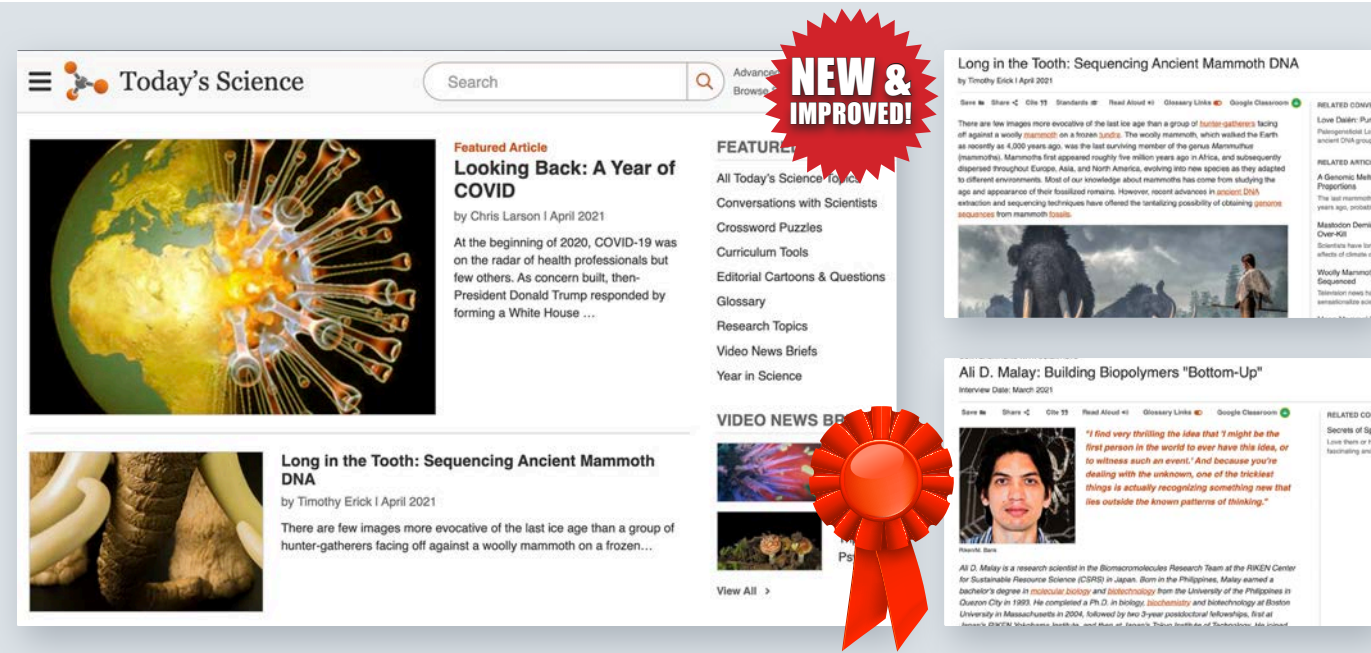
Today's Science

Search

Advance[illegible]
Browse

NEW & IMPROVED!

Featured Article

Looking Back: A Year of COVID

by Chris Larson | April 2021

At the beginning of 2020, COVID-19 was on the radar of health professionals but few others. As concern built, then-President Donald Trump responded by forming a White House …

FEATURE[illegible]

All Today's Science Topic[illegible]
Conversations with Scientists
Crossword Puzzles
Curriculum Tools
Editorial Cartoons & Questions
Glossary
Research Topics
Video News Briefs
Year in Science

VIDEO NEWS BR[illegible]

Long in the Tooth: Sequencing Ancient Mammoth DNA

by Timothy Erick | April 2021

There are few images more evocative of the last ice age than a group of hunter-gatherers facing off against a woolly mammoth on a frozen…

Ps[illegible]

View All >

Long in the Tooth: Sequencing Ancient Mammoth DNA

by Timothy Erick | April 2021

Save Share Cite Standards Read Aloud Glossary Links Google Classroom

There are few images more evocative of the last ice age than a group of hunter-gatherers facing off against a woolly mammoth on a frozen tundra. The woolly mammoth, which walked the Earth as recently as 4,000 years ago, was the last surviving member of the genus Mammuthus (mammoths). Mammoths first appeared roughly five million years ago in Africa, and subsequently dispersed throughout Europe, Asia, and North America, evolving into new species as they adapted to different environments. Most of our knowledge about mammoths has come from studying the age and appearance of their fossilized remains. However, recent advances in ancient DNA extraction and sequencing techniques have offered the tantalizing possibility of obtaining genome sequences from mammoth fossils.

RELATED CONV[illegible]
Love Dalén: Pu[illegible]
Paleogeneticist Lo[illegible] ancient DNA grou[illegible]

RELATED ARTIC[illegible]
A Genomic Melt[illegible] Proportions
The last mammoth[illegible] years ago, probab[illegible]

Mastodon Demi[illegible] Over-Kill
Scientists have lon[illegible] effects of climate c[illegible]

Woolly Mammot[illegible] Sequenced
Television news h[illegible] sensationalize sci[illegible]

Ali D. Malay: Building Biopolymers "Bottom-Up"

Interview Date: March 2021

Save Share Cite Read Aloud Glossary Links Google Classroom

"I find very thrilling the idea that 'I might be the first person in the world to ever have this idea, or to witness such an event.' And because you're dealing with the unknown, one of the trickiest things is actually recognizing something new that lies outside the known patterns of thinking."

Ali D. Malay is a research scientist in the Biomacromolecules Research Team at the RIKEN Center for Sustainable Resource Science (CSRS) in Japan. Born in the Philippines, Malay earned a bachelor's degree in molecular biology and biotechnology from the University of the Philippines in Quezon City in 1993. He completed a Ph.D. in biology, biochemistry and biotechnology at Boston University in Massachusetts in 2004, followed by two 3-year postdoctoral fellowships, first at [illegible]

RELATED CO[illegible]
Secrets of Sp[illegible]
Love them or h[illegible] fascinating and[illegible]